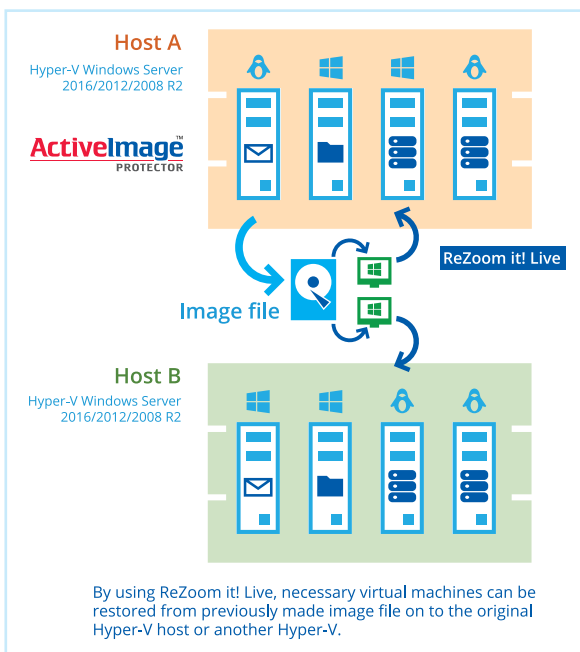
Host A

Hyper-V Windows Server 2016/2012/2008 R2

ActiveImage™ PROTECTOR

Image file

ReZoom it! Live

Host B

Hyper-V Windows Server 2016/2012/2008 R2

By using ReZoom it! Live, necessary virtual machines can be restored from previously made image file on to the original Hyper-V host or another Hyper-V.